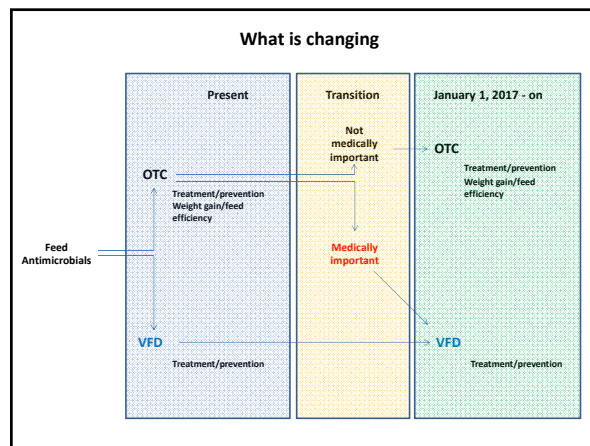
What is changing

Present

OTC

Treatment/prevention
Weight gain/feed efficiency

Feed Antimicrobials

VFD

Treatment/prevention

Transition

Not medically important

Medically important

January 1, 2017 - on

OTC

Treatment/prevention
Weight gain/feed efficiency

VFD

Treatment/prevention